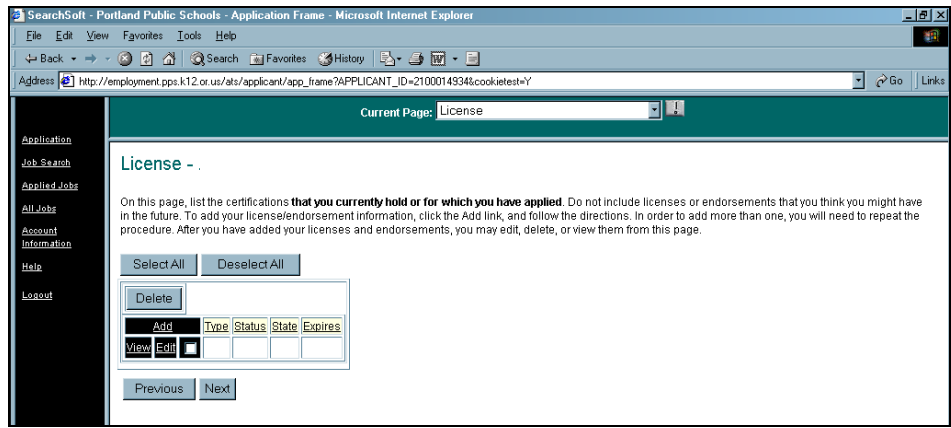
SearchSoft - Portland Public Schools - Application Frame - Microsoft Internet Explorer

File Edit View Favorites Tools Help

Back Search Favorites History

Address http://employment.pps.k12.or.us/ats/applicant/app_frame?APPLICANT_ID=2100014934&cookietest=Y Go Links

Current Page: License !

Application
Job Search
Applied Jobs
All Jobs
Account Information
Help
Logout

License - .

On this page, list the certifications **that you currently hold or for which you have applied**. Do not include licenses or endorsements that you think you might have in the future. To add your license/endorsement information, click the Add link, and follow the directions. In order to add more than one, you will need to repeat the procedure. After you have added your licenses and endorsements, you may edit, delete, or view them from this page.

Select All Deselect All

Delete

| Add | | | Type | Status | State | Expires |
|---|---|---|---|---|---|---|
| View | Edit | | | | | |

Previous Next